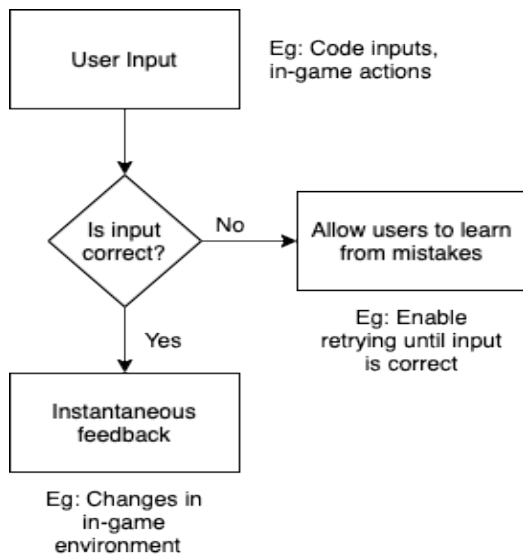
User Input

Eg: Code inputs, in-game actions

Is input correct?

No

Allow users to learn from mistakes

Eg: Enable retrying until input is correct

Yes

Instantaneous feedback

Eg: Changes in in-game environment